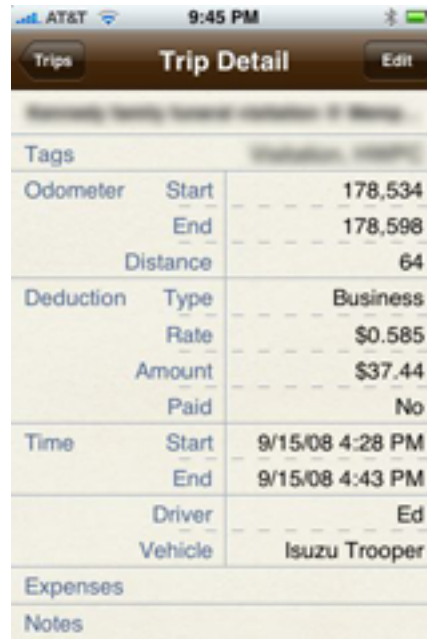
AT&T 9:45 PM

Trips Trip Detail Edit

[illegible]

Tags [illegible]

Odometer Start 178,534
End 178,598
Distance 64

Deduction Type Business
Rate $0.585
Amount $37.44
Paid No

Time Start 9/15/08 4:28 PM
End 9/15/08 4:43 PM

Driver Ed
Vehicle Isuzu Trooper

Expenses

Notes